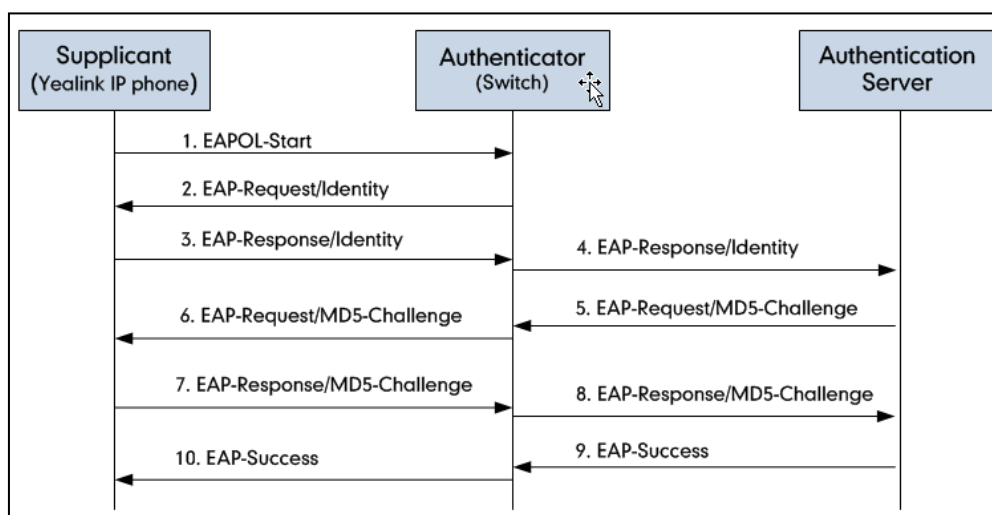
Supplicant
(Yealink IP phone)

Authenticator
(Switch)

Authentication Server

1. EAPOL-Start

2. EAP-Request/Identity

3. EAP-Response/Identity

4. EAP-Response/Identity

5. EAP-Request/MD5-Challenge

6. EAP-Request/MD5-Challenge

7. EAP-Response/MD5-Challenge

8. EAP-Response/MD5-Challenge

9. EAP-Success

10. EAP-Success